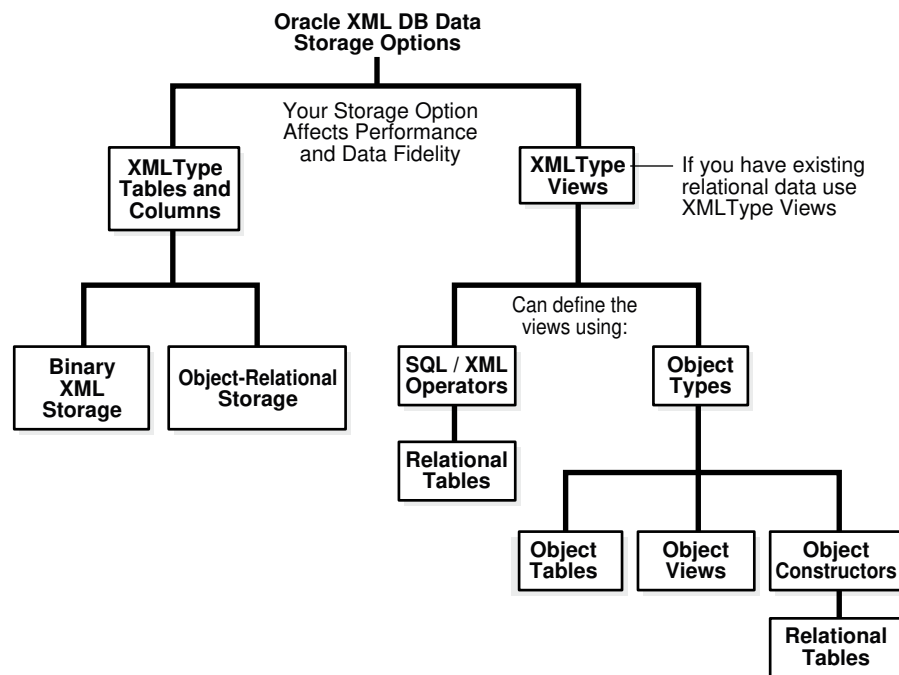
Oracle XML DB Data Storage Options

Your Storage Option Affects Performance and Data Fidelity

XMLType Tables and Columns

XMLType Views

If you have existing relational data use XMLType Views

Binary XML Storage

Object-Relational Storage

Can define the views using:

SQL / XML Operators

Object Types

Relational Tables

Object Tables

Object Views

Object Constructors

Relational Tables